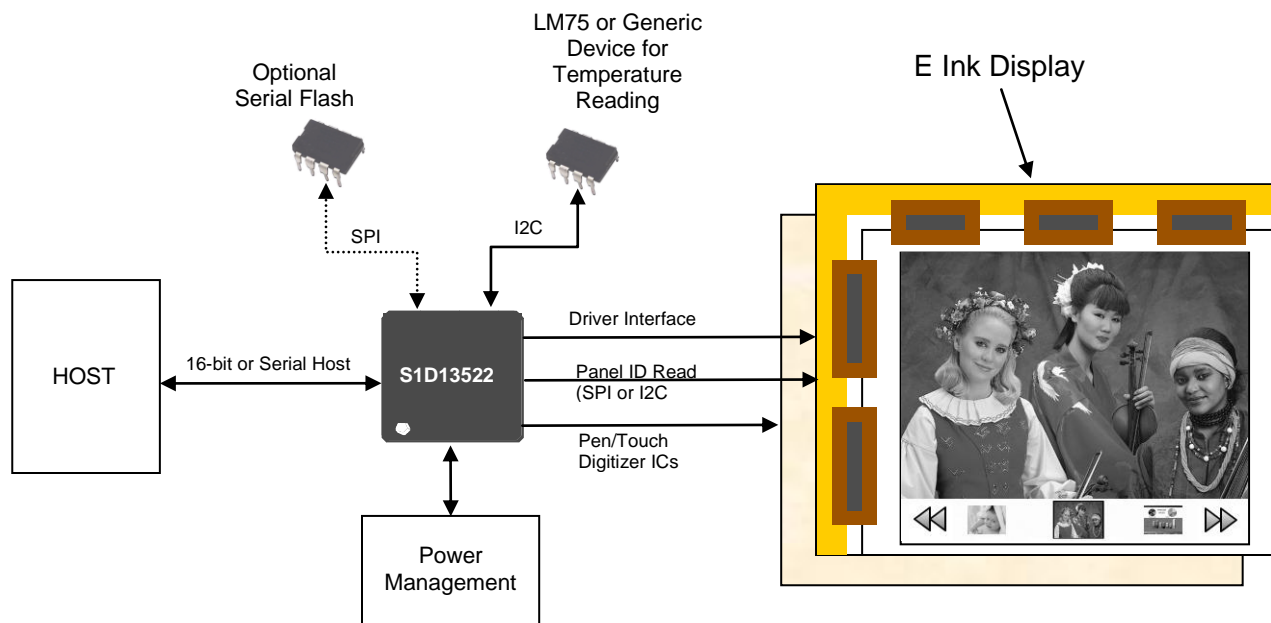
LM75 or Generic Device for Temperature Reading

Optional Serial Flash

E Ink Display

SPI

I2C

HOST

16-bit or Serial Host

S1D13522

Driver Interface

Panel ID Read (SPI or I2C

Pen/Touch Digitizer ICs

Power Management